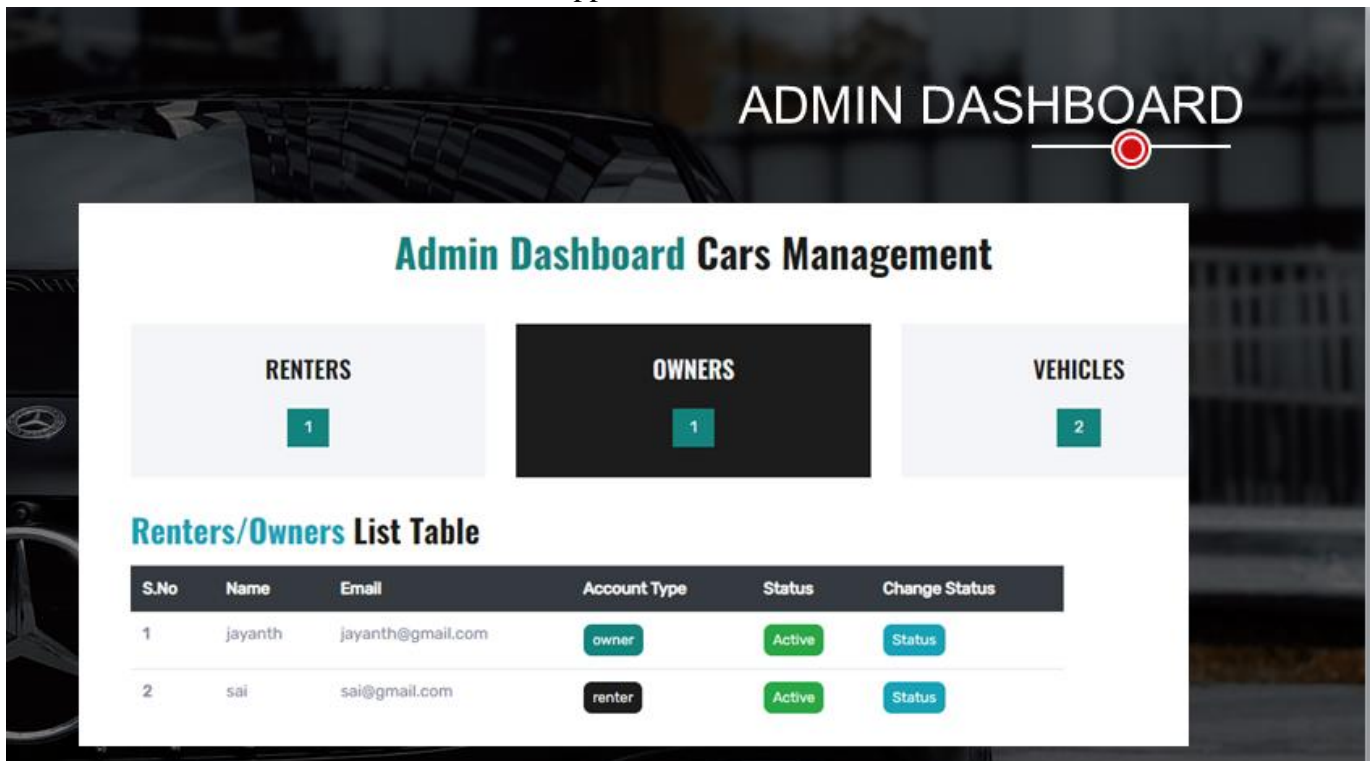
ADMIN DASHBOARD

Admin Dashboard Cars Management

RENTERS
1

OWNERS
1

VEHICLES
2

Renters/Owners List Table

| S.No | Name | Email | Account Type | Status | Change Status |
|---|---|---|---|---|---|
| 1 | jayanth | jayanth@gmail.com | owner | Active | Status |
| 2 | sai | sai@gmail.com | renter | Active | Status |